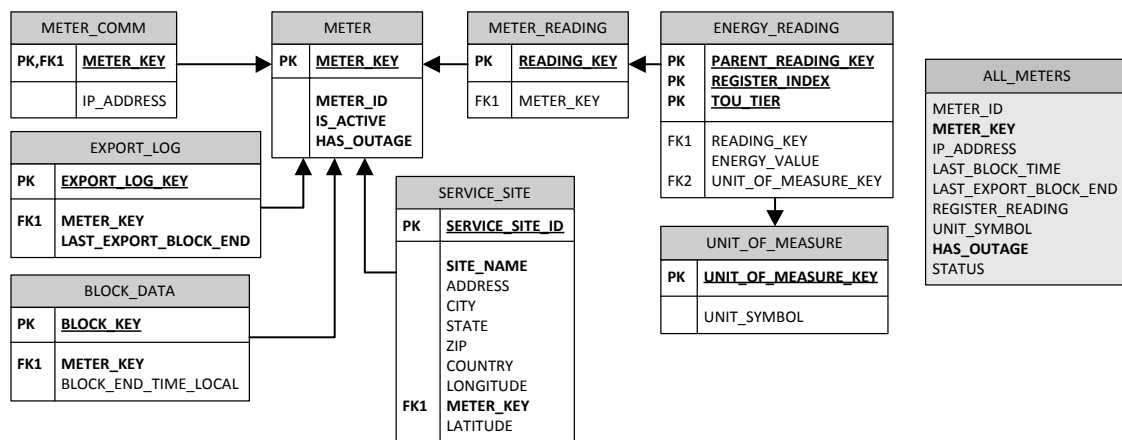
METER_COMM

| PK,FK1 | METER_KEY |
|---|---|
| | IP_ADDRESS |

METER

| PK | METER_KEY |
|---|---|
| | METER_ID<br>IS_ACTIVE<br>HAS_OUTAGE |

METER_READING

| PK | READING_KEY |
|---|---|
| FK1 | METER_KEY |

ENERGY_READING

| PK<br>PK<br>PK | PARENT_READING_KEY<br>REGISTER_INDEX<br>TOU_TIER |
|---|---|
| FK1<br><br>FK2 | READING_KEY<br>ENERGY_VALUE<br>UNIT_OF_MEASURE_KEY |

ALL_METERS

METER_ID
METER_KEY
IP_ADDRESS
LAST_BLOCK_TIME
LAST_EXPORT_BLOCK_END
REGISTER_READING
UNIT_SYMBOL
HAS_OUTAGE
STATUS

EXPORT_LOG

| PK | EXPORT_LOG_KEY |
|---|---|
| FK1 | METER_KEY<br>LAST_EXPORT_BLOCK_END |

SERVICE_SITE

| PK | SERVICE_SITE_ID |
|---|---|
| <br><br><br><br><br><br><br><br>FK1 | SITE_NAME<br>ADDRESS<br>CITY<br>STATE<br>ZIP<br>COUNTRY<br>LONGITUDE<br>METER_KEY<br>LATITUDE |

UNIT_OF_MEASURE

| PK | UNIT_OF_MEASURE_KEY |
|---|---|
| | UNIT_SYMBOL |

BLOCK_DATA

| PK | BLOCK_KEY |
|---|---|
| FK1 | METER_KEY<br>BLOCK_END_TIME_LOCAL |